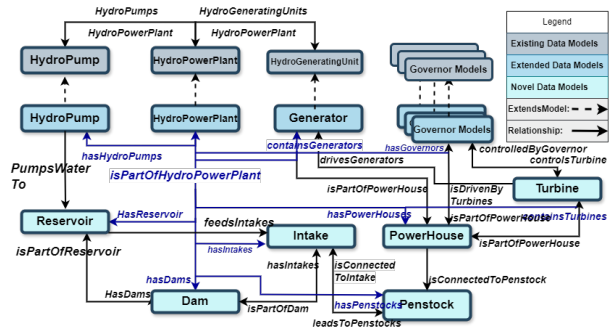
HydroPumps
HydroGeneratingUnits
HydroPowerPlant
HydroPowerPlant
HydroPump
HydroPowerPlant
HydroGeneratingUnit
Governor Models
Governor Models
Legend
Existing Data Models
Extended Data Models
Novel Data Models
ExtendsModel:
Relationship:
HydroPump
HydroPowerPlant
Generator
containsGenerators
hasGovernors
controlledByGovernor
controlsTurbine
hasHydroPumps
PumpsWater To
isPartOfHydroPowerPlant
drivesGenerators
isPartOfPowerHouse
isDrivenBy Turbines
Turbine
Reservoir
HasReservoir
hasPowerHouses
isPartOfPowerHouse
containsTurbines
feedsIntakes
Intake
PowerHouse
isPartOfReservoir
hasIntakes
isPartOfPowerHouse
hasDams
hasIntakes
isConnected ToIntake
isConnectedToPenstock
HasDams
Dam
isPartOfDam
hasPenstocks
Penstock
leadsToPenstocks